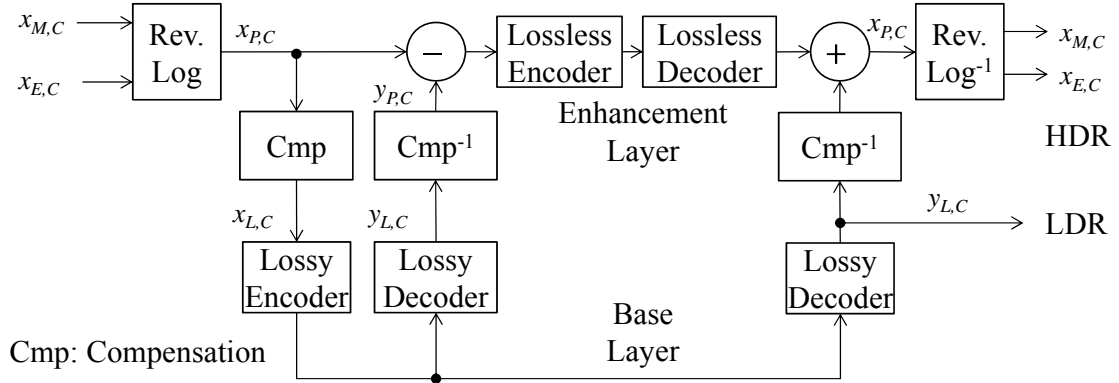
$x_{M,C}$

$x_{E,C}$

Rev. Log

$x_{P,C}$

$-$

Lossless Encoder

Lossless Decoder

$+$

$x_{P,C}$

Rev. $Log^{-1}$

$x_{M,C}$

$x_{E,C}$

$y_{P,C}$

Enhancement Layer

HDR

Cmp

$Cmp^{-1}$

$Cmp^{-1}$

$x_{L,C}$

$y_{L,C}$

$y_{L,C}$

LDR

Lossy Encoder

Lossy Decoder

Lossy Decoder

Base Layer

Cmp: Compensation